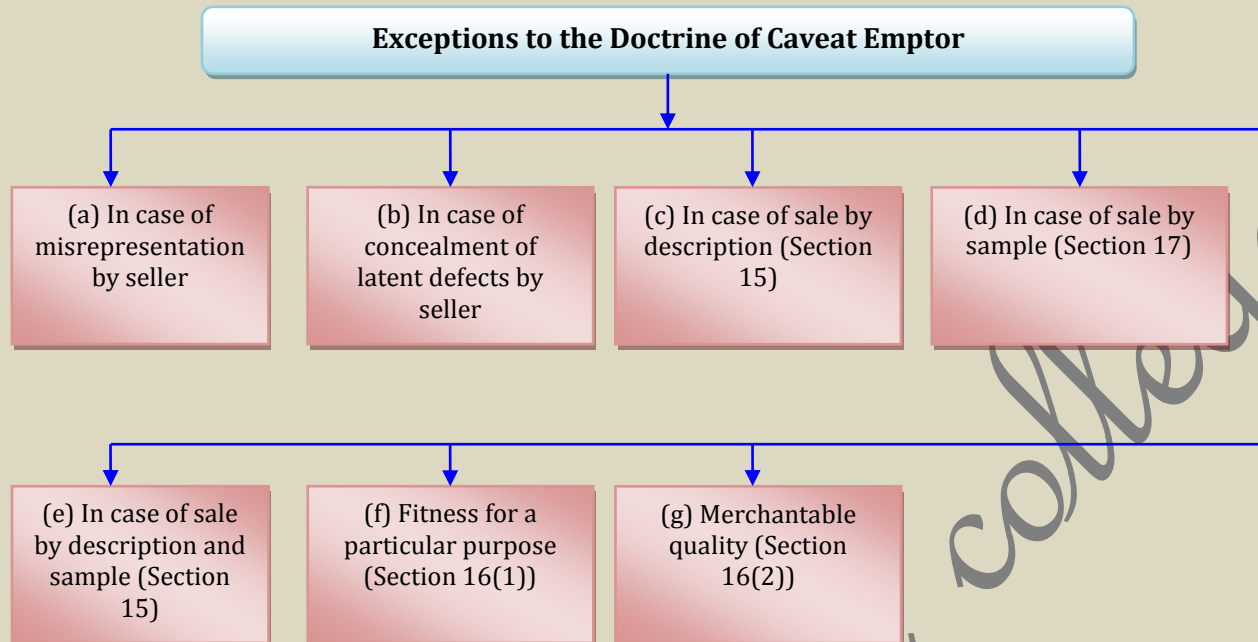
Exceptions to the Doctrine of Caveat Emptor

(a) In case of misrepresentation by seller

(b) In case of concealment of latent defects by seller

(c) In case of sale by description (Section 15)

(d) In case of sale by sample (Section 17)

(e) In case of sale by description and sample (Section 15)

(f) Fitness for a particular purpose (Section 16(1))

(g) Merchantable quality (Section 16(2))

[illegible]